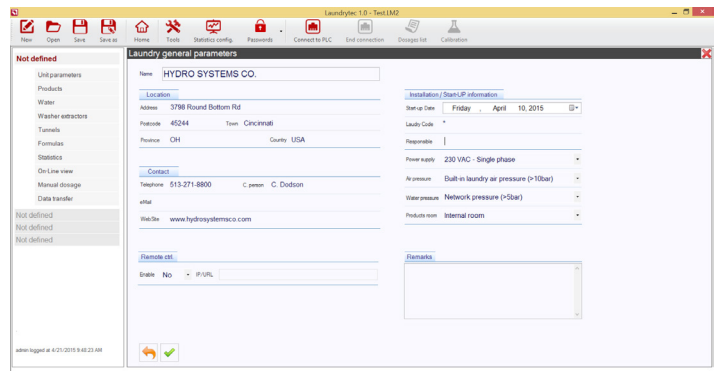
Laundrytec 1.0 - Test.LM2

New Open Save Save as Home Tools Statistics config. Passwords Connect to PLC End connection Dosages list Calibration

Not defined
Unit parameters
Products
Water
Washer extractors
Tunnels
Formulas
Statistics
On-Line view
Manual dosage
Data transfer
Not defined
Not defined
Not defined

admin logged at 4/21/2015 9:48:23 AM

Laundry general parameters

Name HYDRO SYSTEMS CO.

Location
Address 3798 Round Bottom Rd
Postcode 45244 Town Cincinnati
Province OH Country USA

Contact
Telephone 513-271-8800 C. person C. Dodson
eMail
WebSite www.hydrosystemsco.com

Remote ctrl.
Enable No IP/URL

Installation / Start-UP information
Start-up Date Friday , April 10, 2015
Laudry Code *
Responsible
Power supply 230 VAC - Single phase
Air pressure Built-in laundry air pressure (>10bar)
Water pressure Network pressure (>5bar)
Products room Internal room

Remarks